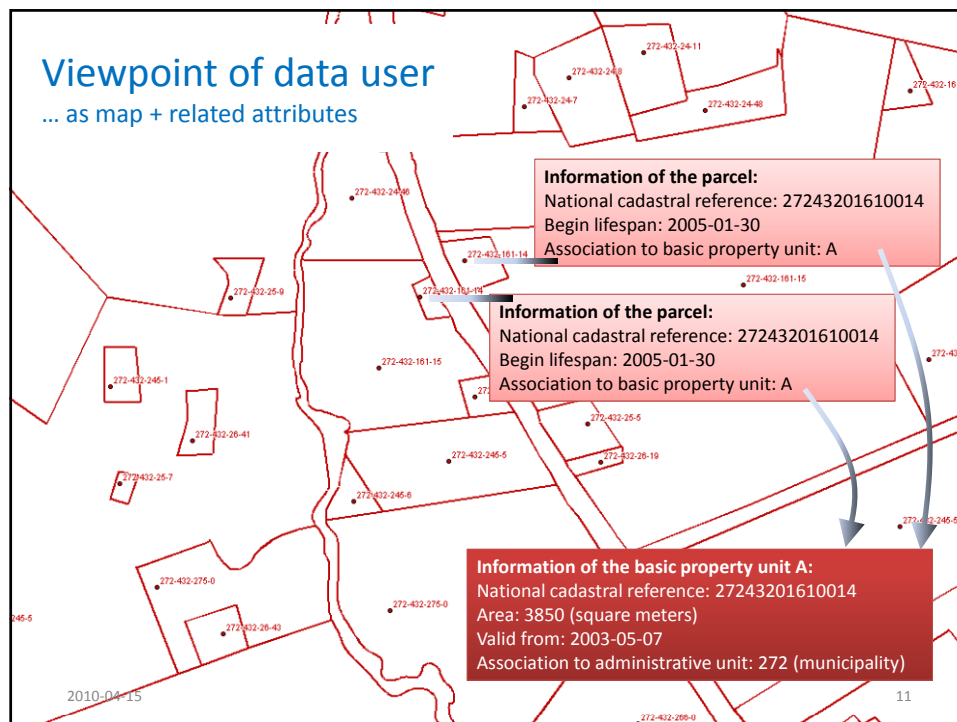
Viewpoint of data user
… as map + related attributes

272-432-24-11
272-432-24-8
272-432-16
272-432-24-7
272-432-24-48
272-432-24-46
272-432-161-14
272-432-161-15
272-432-25-9
272-432-161-14
272-432-161-15
272-432-245-1
272-43
272-432-25-5
272-432-26-41
272-432-245-5
272-432-26-19
272-432-25-7
272-432-245-6
272-432-245-5
272-432-275-0
272-432-275-0
245-5
272-432-26-43
272-432-266-0

Information of the parcel:
National cadastral reference: 27243201610014
Begin lifespan: 2005-01-30
Association to basic property unit: A

Information of the parcel:
National cadastral reference: 27243201610014
Begin lifespan: 2005-01-30
Association to basic property unit: A

Information of the basic property unit A:
National cadastral reference: 27243201610014
Area: 3850 (square meters)
Valid from: 2003-05-07
Association to administrative unit: 272 (municipality)

2010-04-15
11